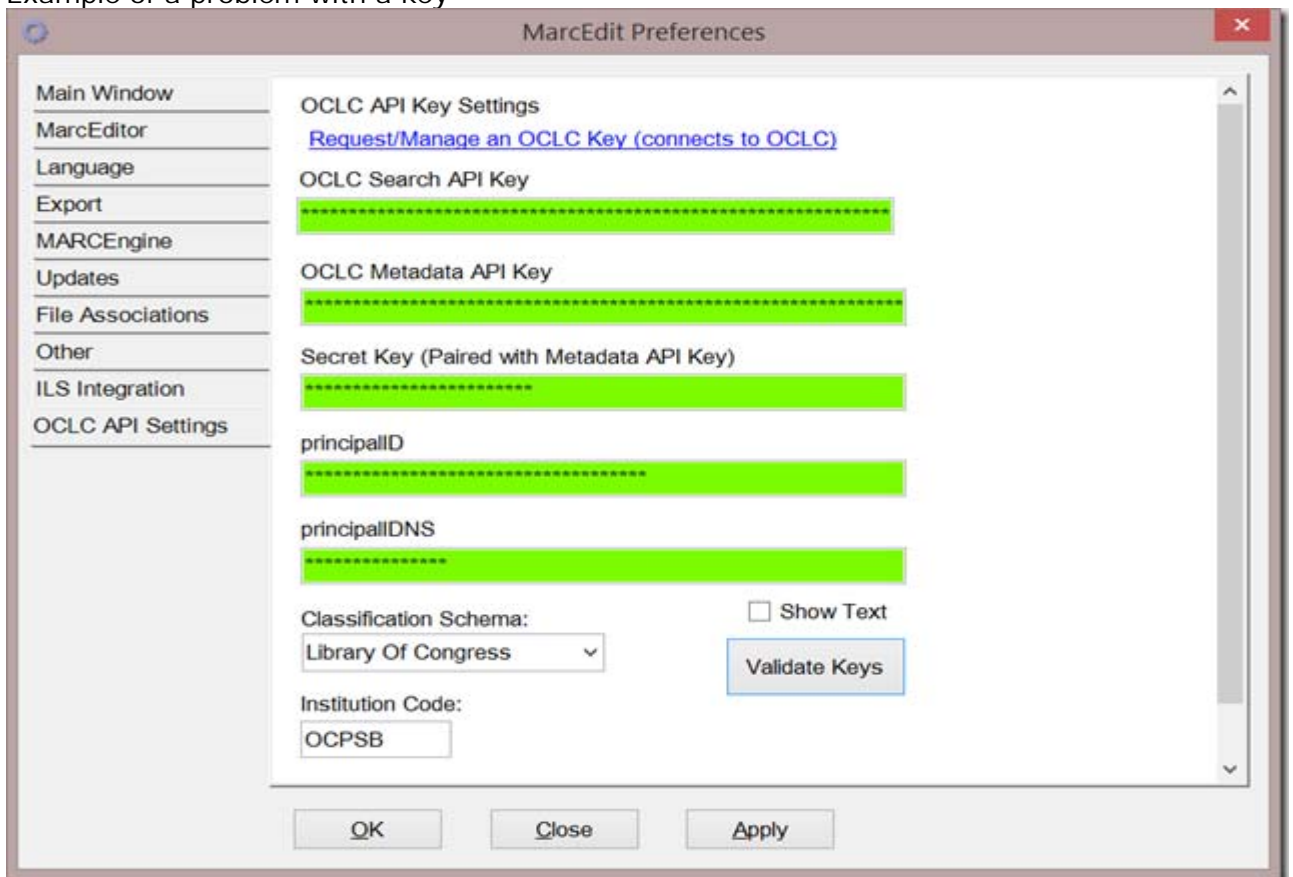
Example of a problem with a key

MarcEdit Preferences

Main Window
MarcEditor
Language
Export
MARCEngine
Updates
File Associations
Other
ILS Integration
OCLC API Settings

OCLC API Key Settings
Request/Manage an OCLC Key (connects to OCLC)

OCLC Search API Key
************************************************************

OCLC Metadata API Key
************************************************************

Secret Key (Paired with Metadata API Key)
************************

principalID
************************************

principalIDNS
***************

Classification Schema:
Library Of Congress

Show Text

Validate Keys

Institution Code:
OCPSB

OK
Close
Apply